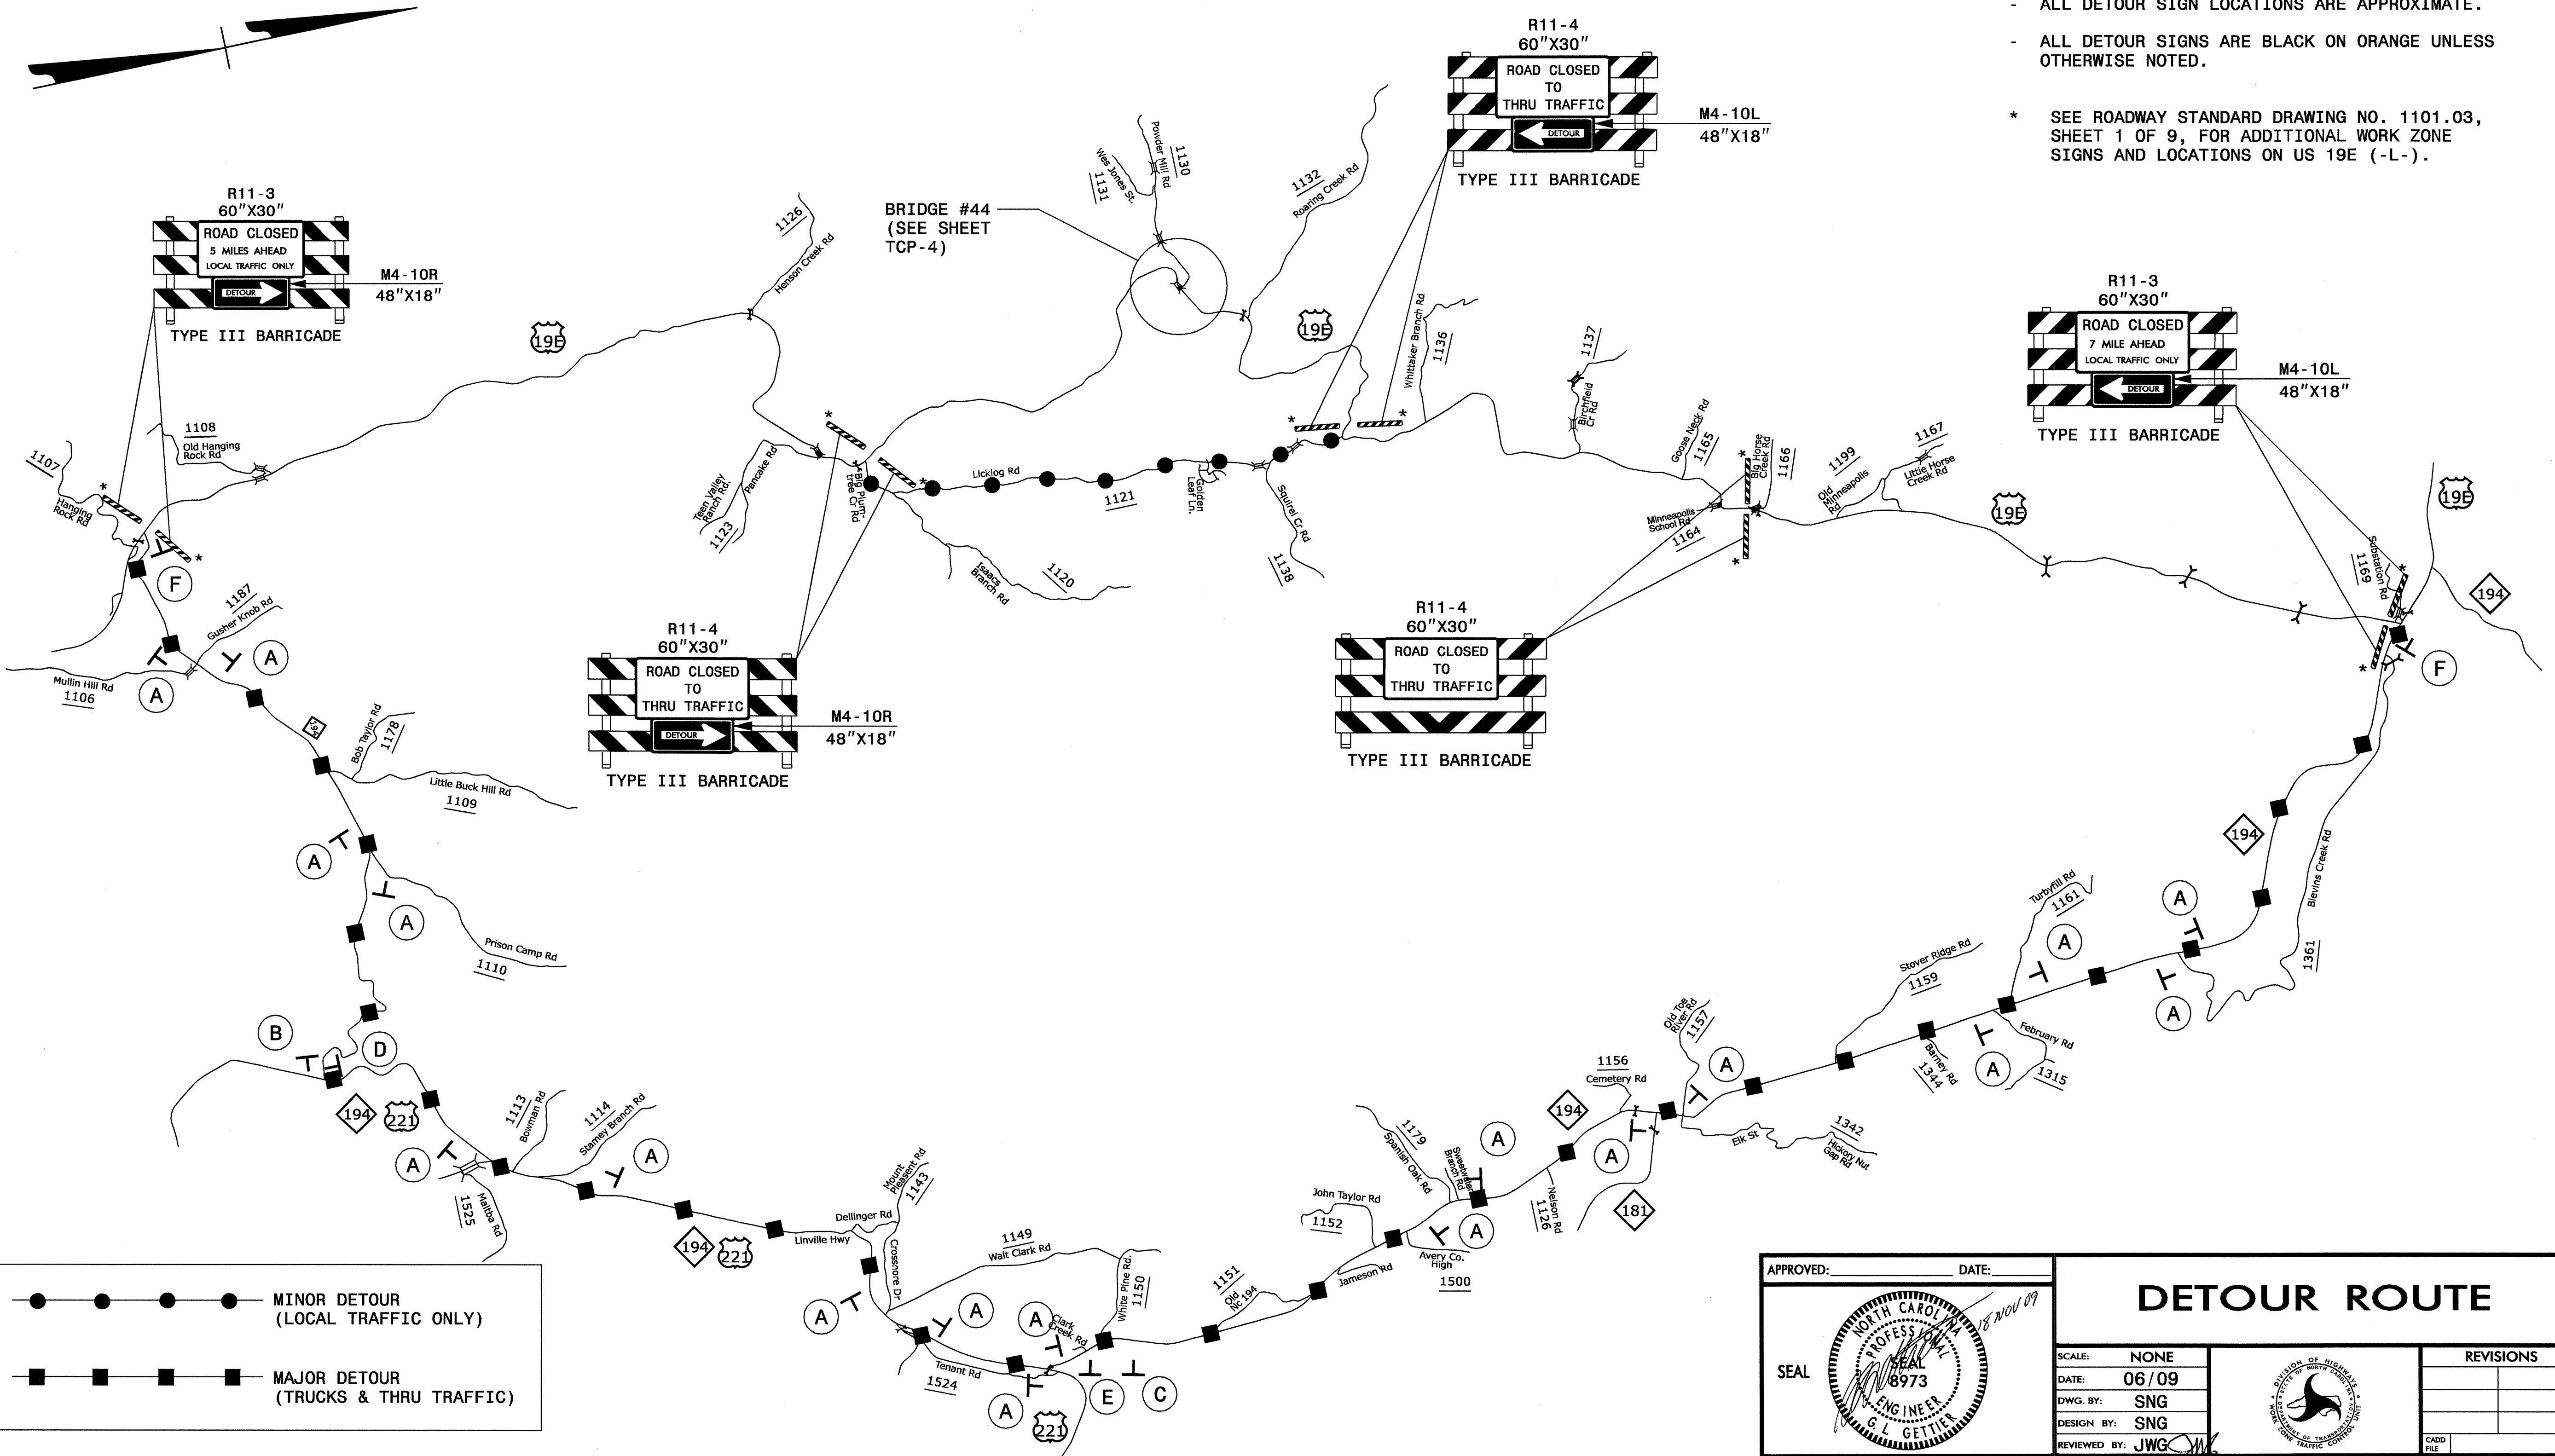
- ALL DETOUR SIGN LOCATIONS ARE APPROXIMATE.

- ALL DETOUR SIGNS ARE BLACK ON ORANGE UNLESS OTHERWISE NOTED.

* SEE ROADWAY STANDARD DRAWING NO. 1101.03, SHEET 1 OF 9, FOR ADDITIONAL WORK ZONE SIGNS AND LOCATIONS ON US 19E (-L-).

R11-3
60"X30"
ROAD CLOSED
5 MILES AHEAD
LOCAL TRAFFIC ONLY
DETOUR
M4-10R
48"X18"
TYPE III BARRICADE

R11-4
60"X30"
ROAD CLOSED TO THRU TRAFFIC
DETOUR
M4-10L
48"X18"
TYPE III BARRICADE

R11-3
60"X30"
ROAD CLOSED
7 MILE AHEAD
LOCAL TRAFFIC ONLY
DETOUR
M4-10L
48"X18"
TYPE III BARRICADE

R11-4
60"X30"
ROAD CLOSED TO THRU TRAFFIC
DETOUR
M4-10R
48"X18"
TYPE III BARRICADE

R11-4
60"X30"
ROAD CLOSED TO THRU TRAFFIC
TYPE III BARRICADE

BRIDGE #44 (SEE SHEET TCP-4)

19E 19E 19E 19E 194 194 194 194 194 221 221 221 181

1107 Hanging Rock Rd
1108 Old Hanging Rock Rd
1187 Gusher Knob Rd
1106 Mullin Hill Rd
1178 Bob Taylor Rd
1109 Little Buck Hill Rd
1110 Prison Camp Rd
1126 Henson Creek Rd
1123 Teen Valley Ranch Rd.
Pancake Rd
Big Plum-tree Cr Rd
1121 Licklog Rd
1120 Isaacs Branch Rd
Golden Leaf Ln.
1138 Squirrel Cr Rd
1131 Wes Jones St.
1130 Powder Mill Rd
1132 Roaring Creek Rd
1136 Whittaker Branch Rd
1137 Birchfield Cr Rd
1165 Goose Neck Rd
1166 Big Horse Creek Rd
1164 Minneapolis School Rd
1199 Old Minneapolis Rd
1167 Little Horse Creek Rd
1169 Substation Rd
Blevins Creek Rd
1361
1161 Turbyfill Rd
1159 Stover Ridge Rd
1344 Barney Rd
February Rd
1315
1157 Old Toe River Rd
1156 Cemetery Rd
Elk St
1342 Hickory Nut Gap Rd
1179 Spanish Oak Rd
Sweetwater Branch Rd
1126 Nelson Rd
1152 John Taylor Rd
Avery Co. High 1500
Jameson Rd
1151 Old NC 194
1150 White Pine Rd.
Clark Creek Rd
1149 Walt Clark Rd
1524 Tenant Rd
Crossnore Dr
1143 Mount Pleasant Rd
Dellinger Rd
Linville Hwy
1114 Stamey Branch Rd
1113 Bowman Rd
1525 Maltba Rd

A A A A A A A A A A A A A A A A A A A A A A B C D E F F

MINOR DETOUR (LOCAL TRAFFIC ONLY)
MAJOR DETOUR (TRUCKS & THRU TRAFFIC)

APPROVED: DATE:
SEAL
NORTH CAROLINA PROFESSIONAL SEAL 8973 ENGINEER G. L. GETTIER
18 NOV 09

DETOUR ROUTE
SCALE: NONE
DATE: 06/09
DWG. BY: SNG
DESIGN BY: SNG
REVIEWED BY: JWG
DIVISION OF HIGHWAYS STATE OF NORTH CAROLINA DEPARTMENT OF TRANSPORTATION WORK ZONE TRAFFIC CONTROL UNIT
REVISIONS
CADD FILE